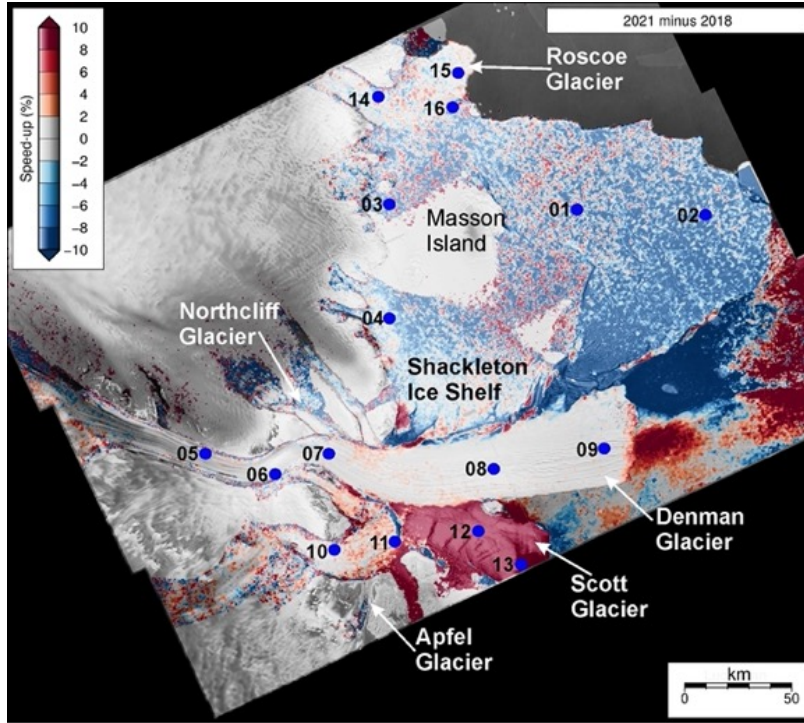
2021 minus 2018

10
8
6
4
2
0
−2
−4
−6
−8
−10
Speed-up (%)

Roscoe Glacier
15
14
16
03
01
02
Masson Island
04
Northcliff Glacier
Shackleton Ice Shelf
05
06
07
08
09
12
10
11
13
Denman Glacier
Scott Glacier
Apfel Glacier

km
0
50